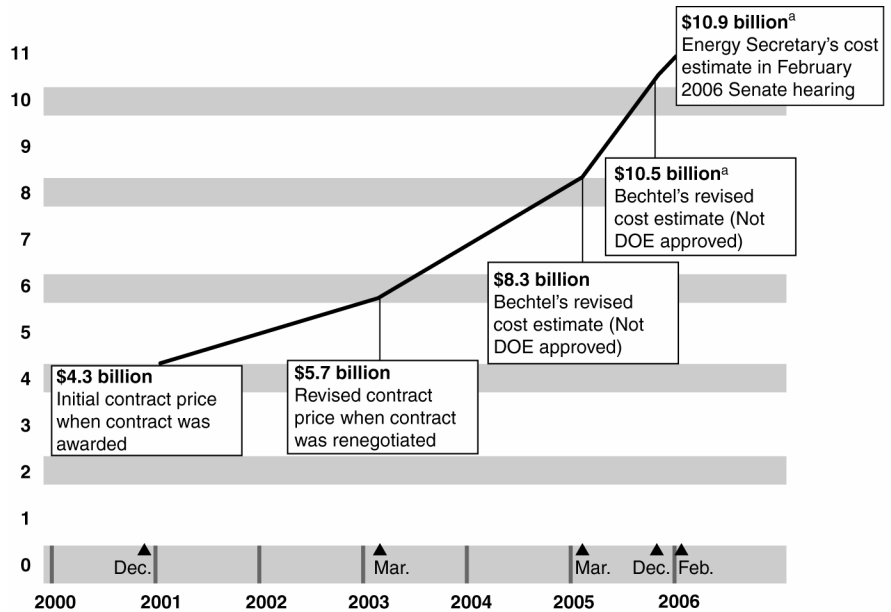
11
10
9
8
7
6
5
4
3
2
1
0

$10.9 billion$^a$
Energy Secretary's cost estimate in February 2006 Senate hearing

$10.5 billion$^a$
Bechtel's revised cost estimate (Not DOE approved)

$8.3 billion
Bechtel's revised cost estimate (Not DOE approved)

$4.3 billion
Initial contract price when contract was awarded

$5.7 billion
Revised contract price when contract was renegotiated

Dec.
Mar.
Mar.
Dec.
Feb.

2000
2001
2002
2003
2004
2005
2006